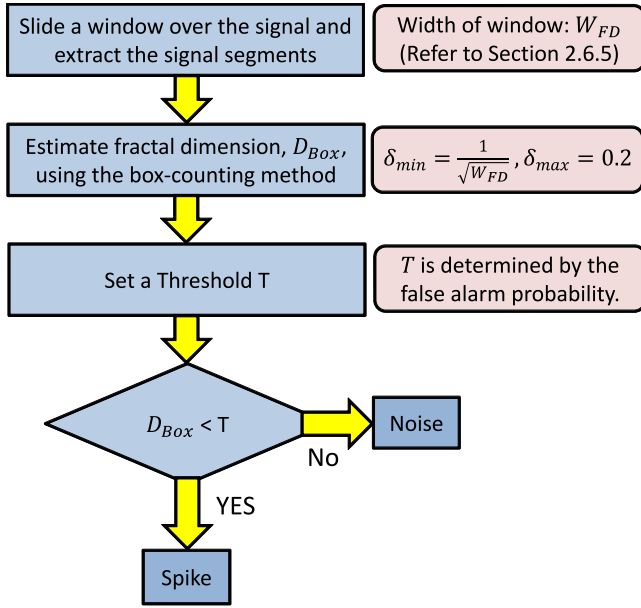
Slide a window over the signal and extract the signal segments

Width of window: $W_{FD}$ (Refer to Section 2.6.5)

Estimate fractal dimension, $D_{Box}$, using the box-counting method

$\delta_{min} = \frac{1}{\sqrt{W_{FD}}}, \delta_{max} = 0.2$

Set a Threshold T

$T$ is determined by the false alarm probability.

$D_{Box}$ < T

No

Noise

YES

Spike